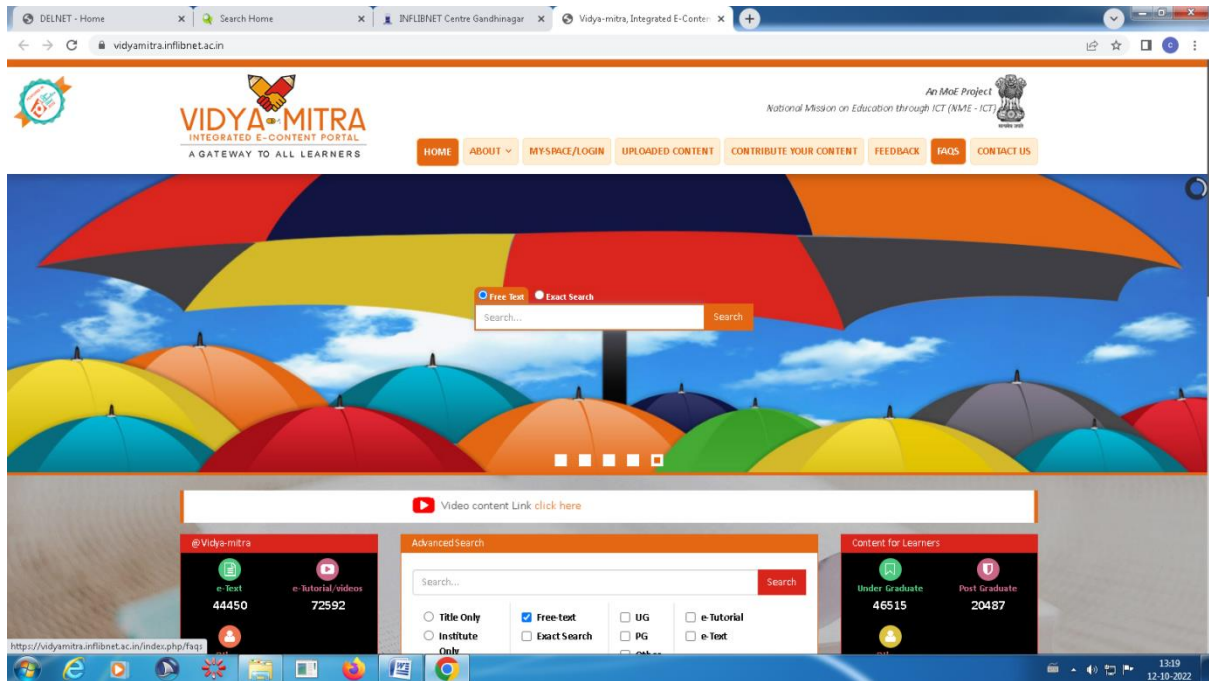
DELNET - Home
Search Home
INFLIBNET Centre Gandhinagar
Vidya-mitra, Integrated E-Conten
vidyamitra.inflibnet.ac.in

VIDYA-MITRA
INTEGRATED E-CONTENT PORTAL
A GATEWAY TO ALL LEARNERS

An MoE Project
National Mission on Education through ICT (NME - ICT)

HOME | ABOUT | MY-SPACE/LOGIN | UPLOADED CONTENT | CONTRIBUTE YOUR CONTENT | FEEDBACK | FAQS | CONTACT US

Free Text Exact Search
Search...
Search

Video content Link click here

@Vidya-mitra
e-Text
44450
e-Tutorial/videos
72592

Advanced Search
Search...
Search
Title Only
Institute Only
Free-text
Exact Search
UG
PG
e-Tutorial
e-Text

Content for Learners
Under Graduate
46515
Post Graduate
20487

https://vidyamitra.inflibnet.ac.in/index.php/faqs

13:19
12-10-2022